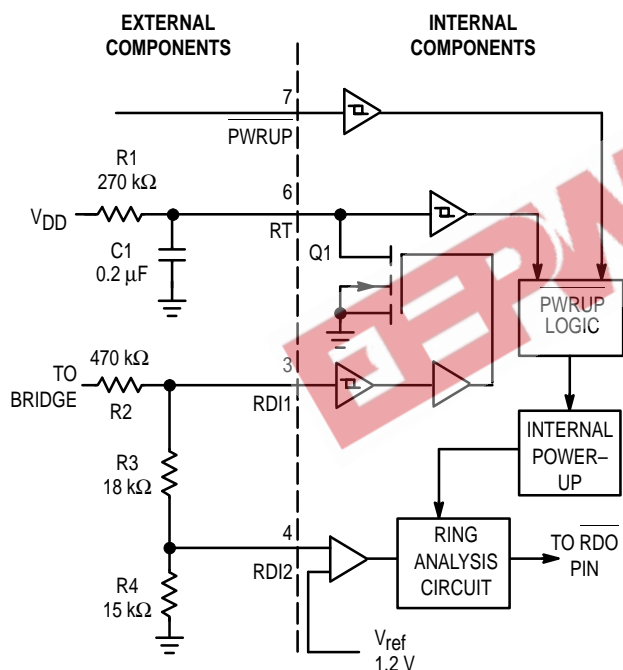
EXTERNAL COMPONENTS

INTERNAL COMPONENTS

7

$\overline{\text{PWRUP}}$

R1
270 kΩ

6

$V_{DD}$

RT

C1
0.2 μF

Q1

PWRUP LOGIC

470 kΩ

TO BRIDGE

3

R2

RDI1

INTERNAL POWER–UP

R3
18 kΩ

4

RING ANALYSIS CIRCUIT

TO $\overline{\text{RDO}}$ PIN

RDI2

R4
15 kΩ

$V_{ref}$
1.2 V